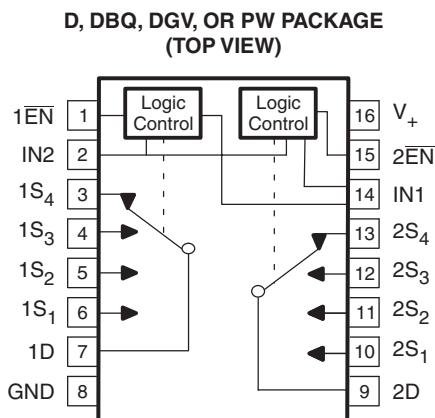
D, DBQ, DGV, OR PW PACKAGE
(TOP VIEW)

Logic Control

Logic Control

$1\overline{EN}$ 1

IN2 2

$1S_4$ 3

$1S_3$ 4

$1S_2$ 5

$1S_1$ 6

1D 7

GND 8

16 $V_+$

15 $2\overline{EN}$

14 IN1

13 $2S_4$

12 $2S_3$

11 $2S_2$

10 $2S_1$

9 2D